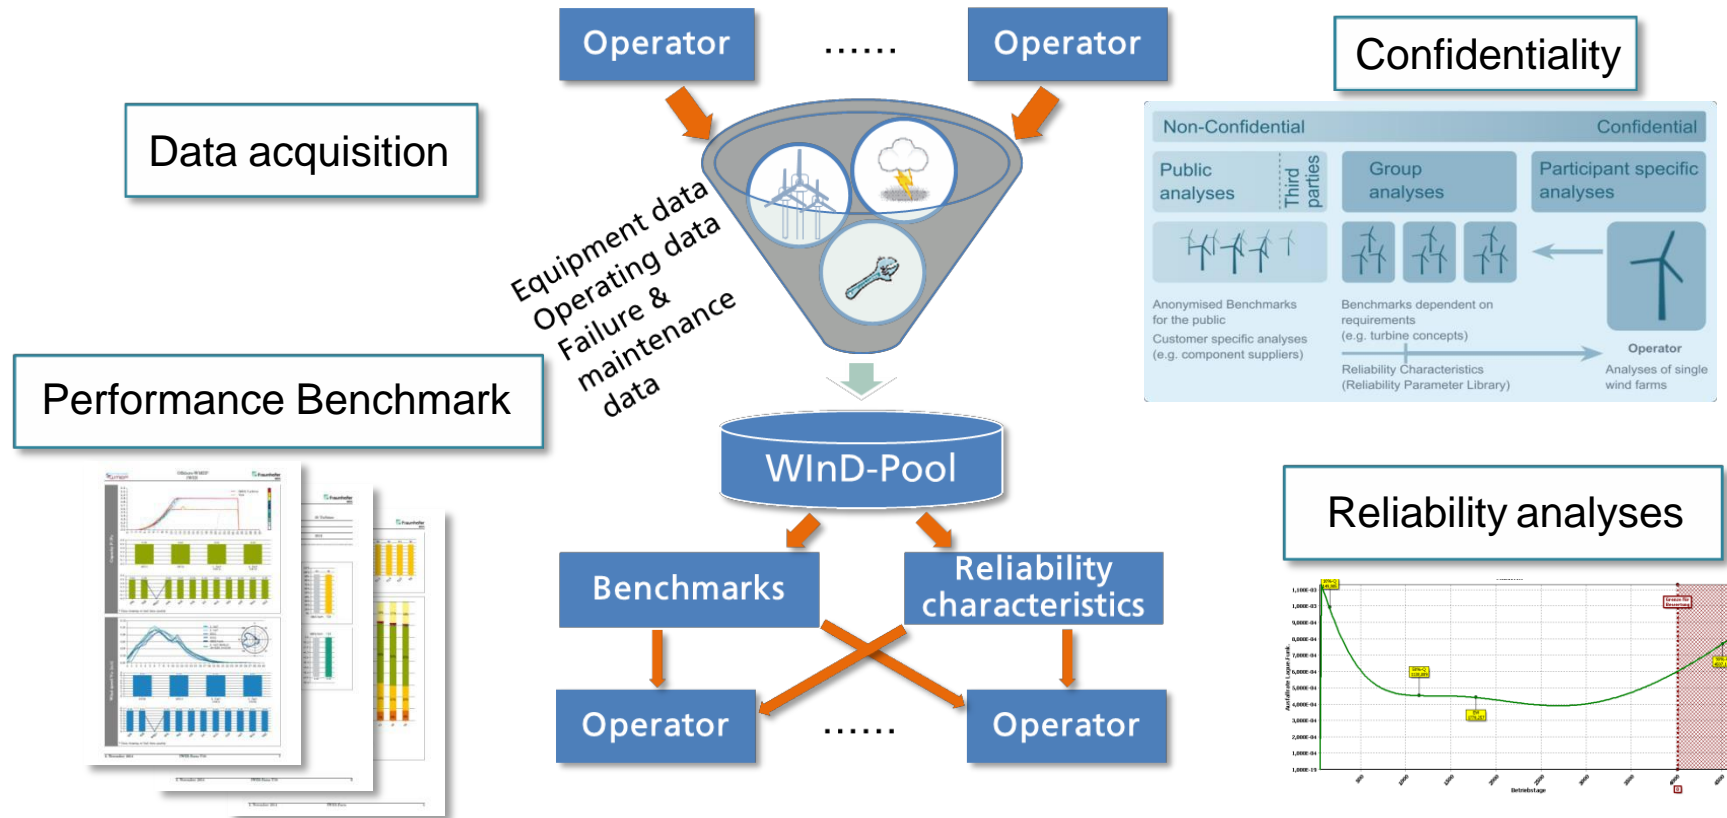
Operator

......

Operator

Confidentiality

Data acquisition

Non-Confidential

Confidential

Public analyses

Third parties

Group analyses

Participant specific analyses

Equipment data
Operating data
Failure &
maintenance
data

Anonymised Benchmarks for the public

Customer specific analyses (e.g. component suppliers)

Benchmarks dependent on requirements (e.g. turbine concepts)

Reliability Characteristics (Reliability Parameter Library)

Operator

Analyses of single wind farms

Performance Benchmark

WInD-Pool

Reliability analyses

Benchmarks

Reliability characteristics

Operator

......

Operator